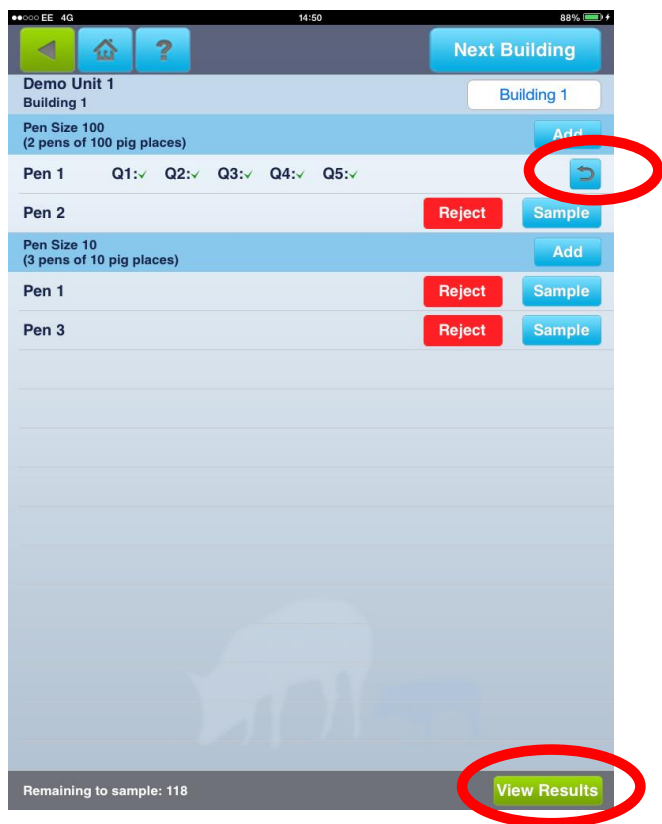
●●○○○ EE 4G 14:50 88%

?

Next Building

Demo Unit 1
Building 1

Building 1

Pen Size 100
(2 pens of 100 pig places)

Add

Pen 1 Q1:✓ Q2:✓ Q3:✓ Q4:✓ Q5:✓

Pen 2 Reject Sample

Pen Size 10
(3 pens of 10 pig places)

Add

Pen 1 Reject Sample

Pen 3 Reject Sample

Remaining to sample: 118

View Results